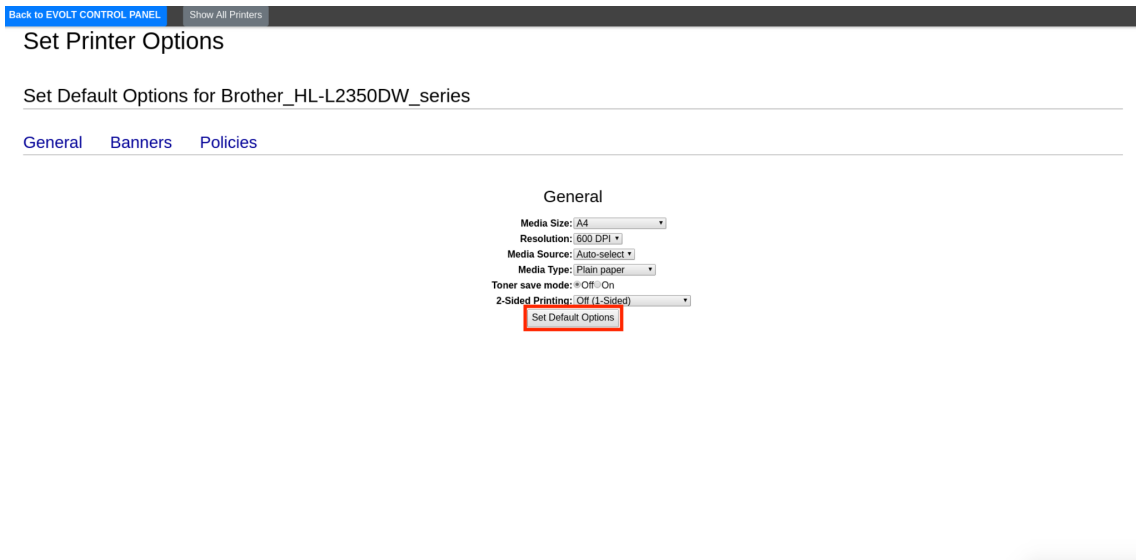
Back to EVOLT CONTROL PANEL
Show All Printers

Set Printer Options

Set Default Options for Brother_HL-L2350DW_series

General Banners Policies

General

Media Size: A4
Resolution: 600 DPI
Media Source: Auto-select
Media Type: Plain paper
Toner save mode: Off On
2-Sided Printing: Off (1-Sided)
Set Default Options